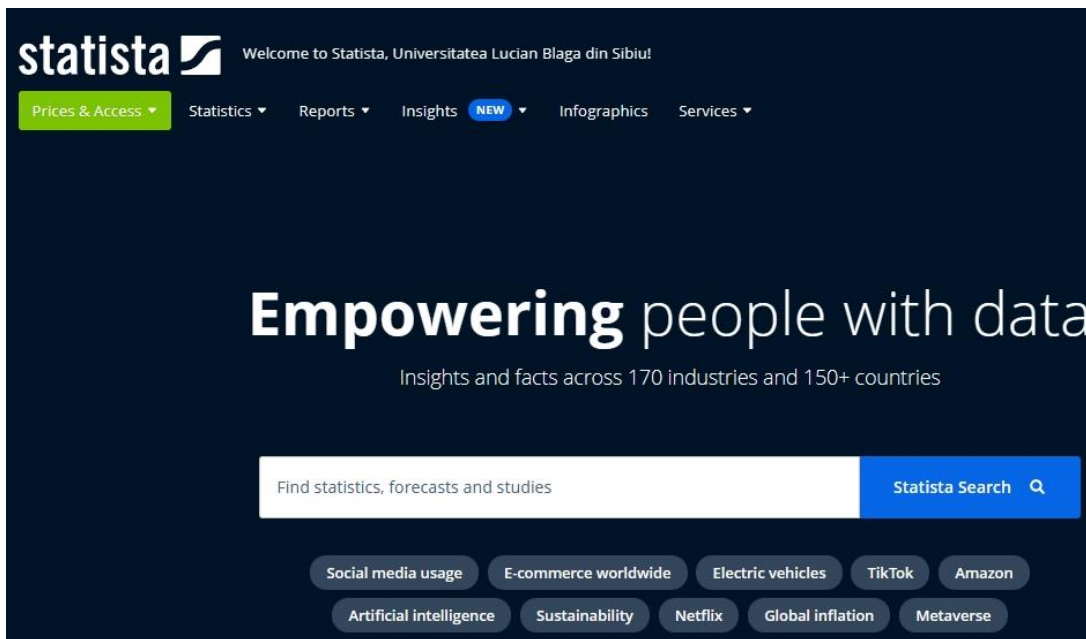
statista

Welcome to Statista, Universitatea Lucian Blaga din Sibiu!

Prices & Access ▾ Statistics ▾ Reports ▾ Insights NEW ▾ Infographics Services ▾

**Empowering** people with data

Insights and facts across 170 industries and 150+ countries

Find statistics, forecasts and studies

Statista Search

Social media usage E-commerce worldwide Electric vehicles TikTok Amazon

Artificial intelligence Sustainability Netflix Global inflation Metaverse